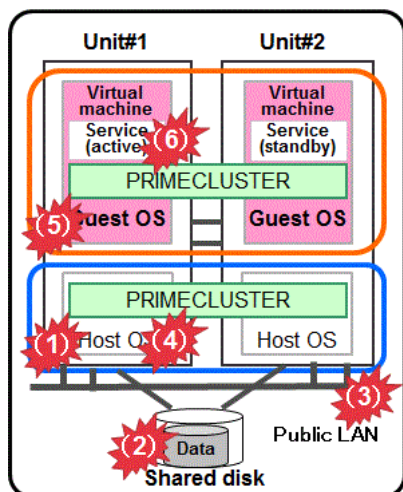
Unit#1

Unit#2

Virtual machine

Service (active)

(6)

Virtual machine

Service (standby)

PRIMECLUSTER

(5)

Guest OS

Guest OS

PRIMECLUSTER

(1)

Host OS

(4)

Host OS

(3)

Public LAN

(2)

Data

Shared disk